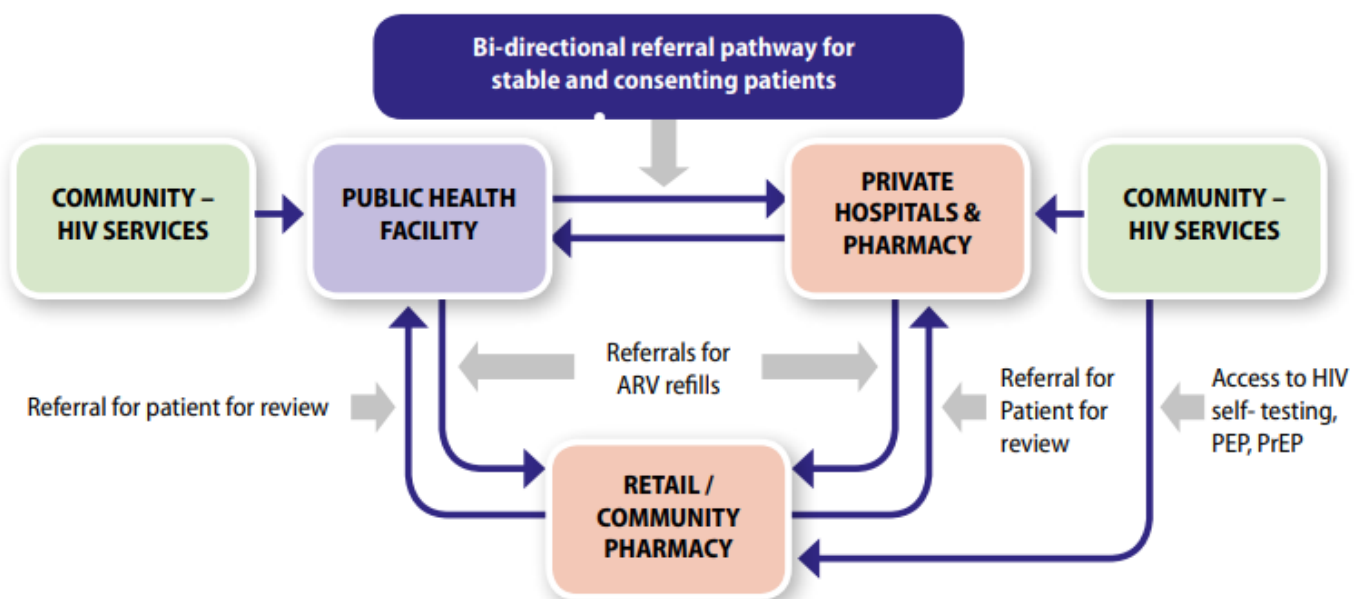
Bi-directional referral pathway for stable and consenting patients

COMMUNITY – HIV SERVICES

PUBLIC HEALTH FACILITY

PRIVATE HOSPITALS & PHARMACY

COMMUNITY – HIV SERVICES

Referrals for ARV refills

Referral for patient for review

Referral for Patient for review

Access to HIV self- testing, PEP, PrEP

RETAIL / COMMUNITY PHARMACY